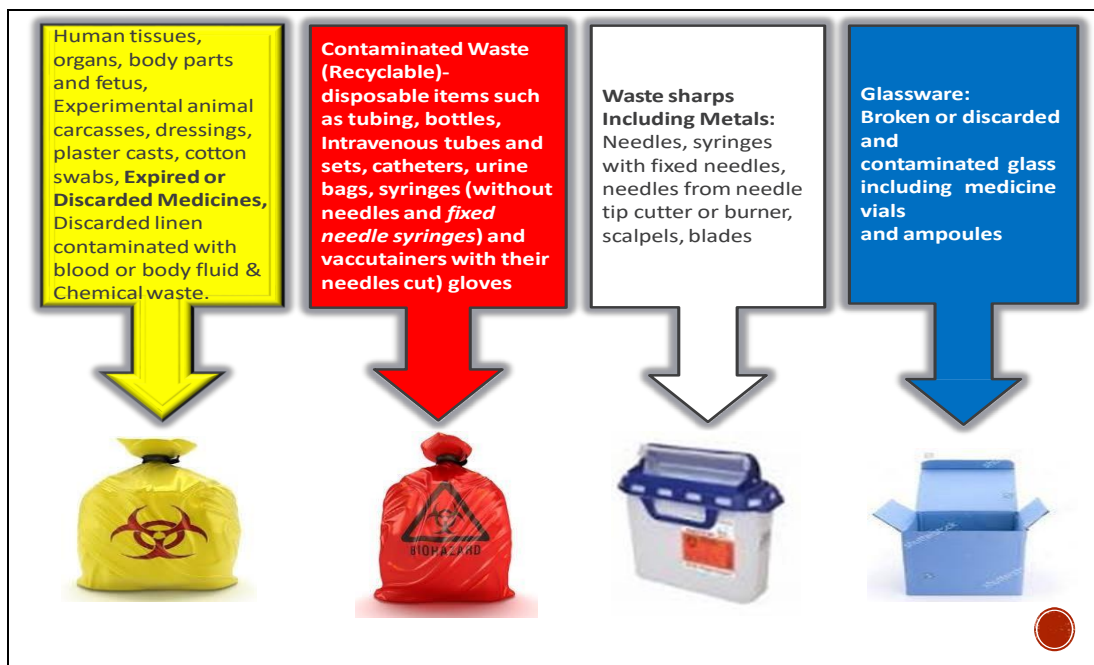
Human tissues, organs, body parts and fetus, Experimental animal carcasses, dressings, plaster casts, cotton swabs, **Expired or Discarded Medicines,** Discarded linen contaminated with blood or body fluid & Chemical waste.

Contaminated Waste (Recyclable)- disposable items such as tubing, bottles, Intravenous tubes and sets, catheters, urine bags, syringes (without needles and *fixed needle syringes*) and vaccutainers with their needles cut) gloves

Waste sharps Including Metals: Needles, syringes with fixed needles, needles from needle tip cutter or burner, scalpels, blades

Glassware: Broken or discarded and contaminated glass including medicine vials and ampoules

BIOHAZARD